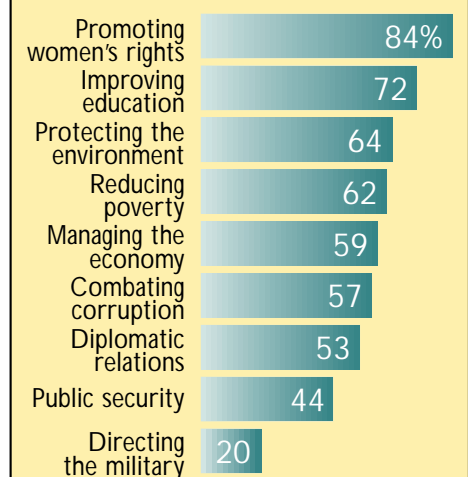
Promoting women's rights 84%
Improving education 72
Protecting the environment 64
Reducing poverty 62
Managing the economy 59
Combating corruption 57
Diplomatic relations 53
Public security 44
Directing the military 20